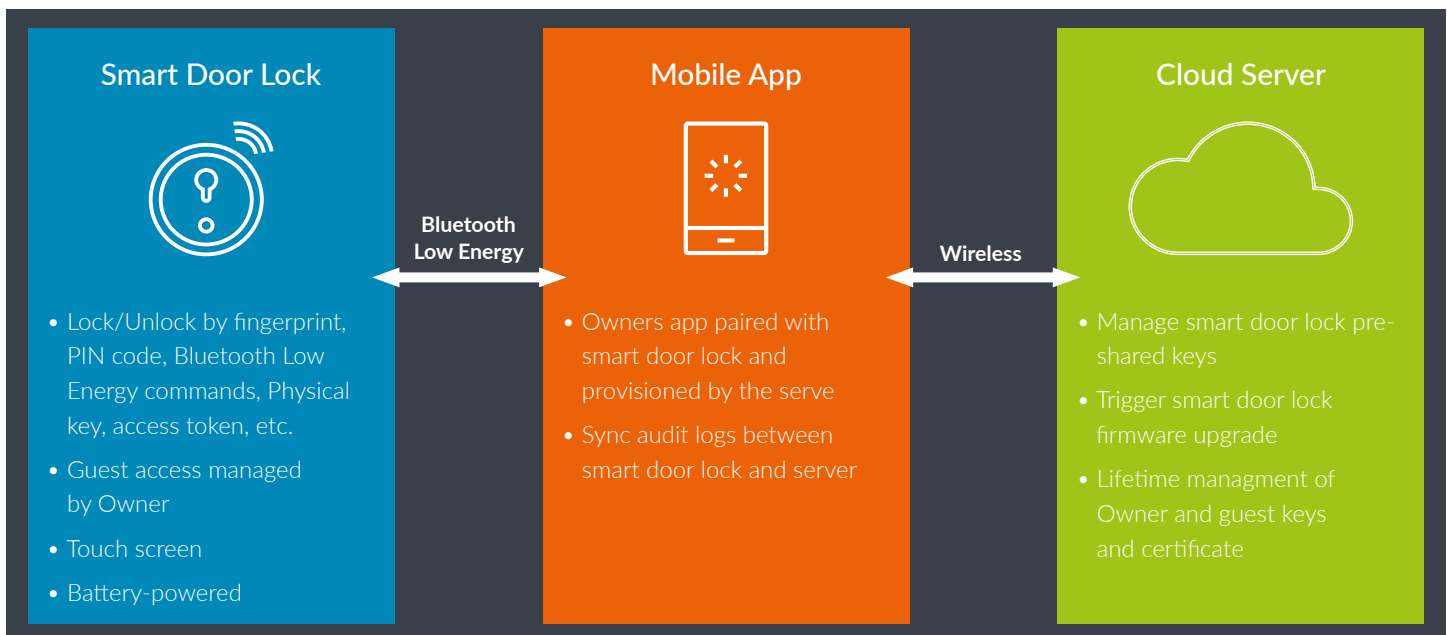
Smart Door Lock

• Lock/Unlock by fingerprint, PIN code, Bluetooth Low Energy commands, Physical key, access token, etc.
• Guest access managed by Owner
• Touch screen
• Battery-powered

Bluetooth Low Energy

Mobile App

• Owners app paired with smart door lock and provisioned by the serve
• Sync audit logs between smart door lock and server

Wireless

Cloud Server

• Manage smart door lock pre-shared keys
• Trigger smart door lock firmware upgrade
• Lifetime managment of Owner and guest keys and certificate